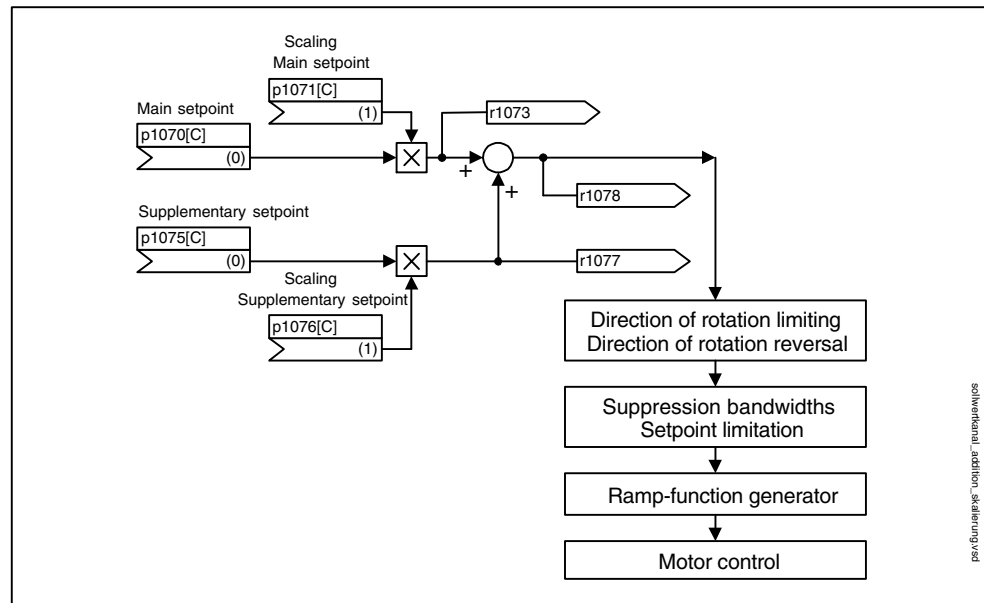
Scaling
Main setpoint
p1071[C]
(1)
r1073
Main setpoint
p1070[C]
(0)
+
+
r1078
Supplementary setpoint
p1075[C]
(0)
r1077
Scaling
Supplementary setpoint
p1076[C]
(1)
Direction of rotation limiting
Direction of rotation reversal
Suppression bandwidths
Setpoint limitation
Ramp-function generator
Motor control
sollwertkanal_addition_skalierung.vsd